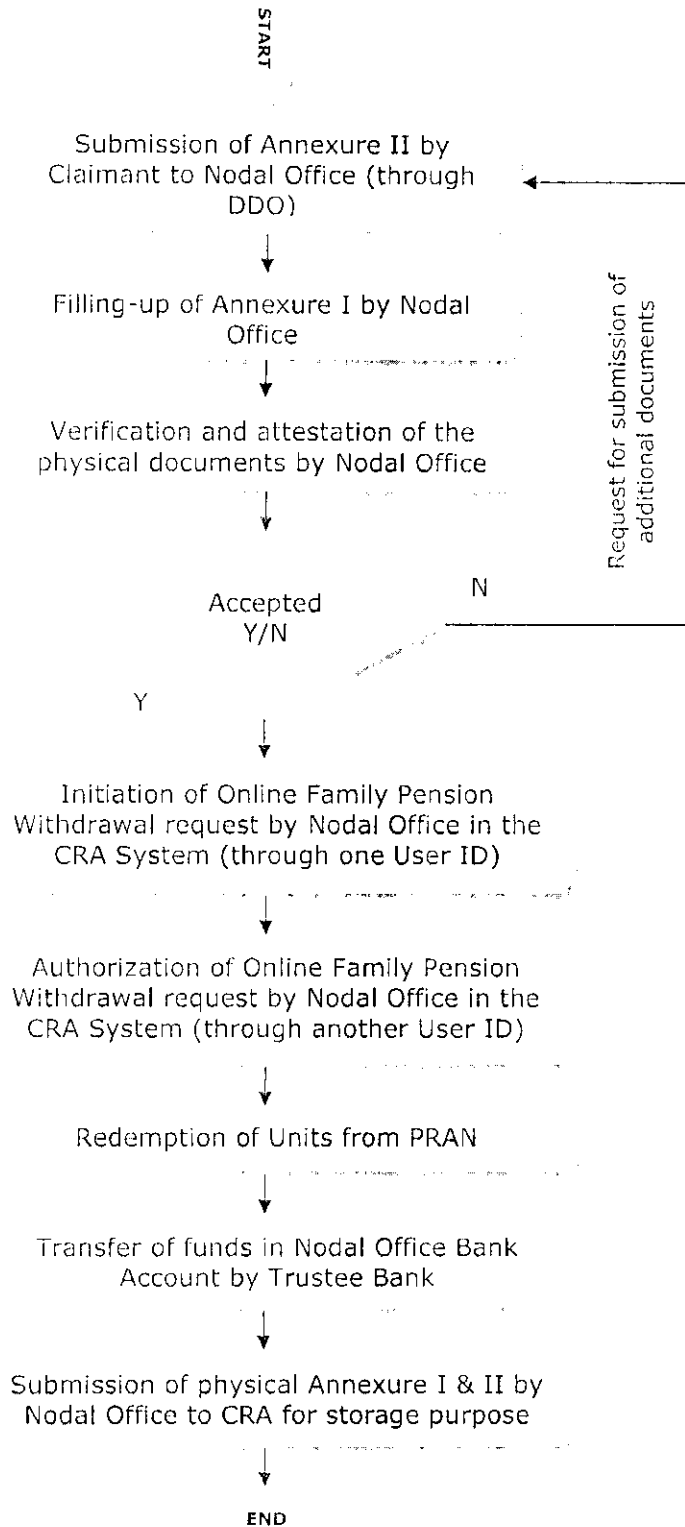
START

Submission of Annexure II by Claimant to Nodal Office (through DDO)

Filling-up of Annexure I by Nodal Office

Verification and attestation of the physical documents by Nodal Office

Request for submission of additional documents

Accepted Y/N

N

Y

Initiation of Online Family Pension Withdrawal request by Nodal Office in the CRA System (through one User ID)

Authorization of Online Family Pension Withdrawal request by Nodal Office in the CRA System (through another User ID)

Redemption of Units from PRAN

Transfer of funds in Nodal Office Bank Account by Trustee Bank

Submission of physical Annexure I & II by Nodal Office to CRA for storage purpose

END